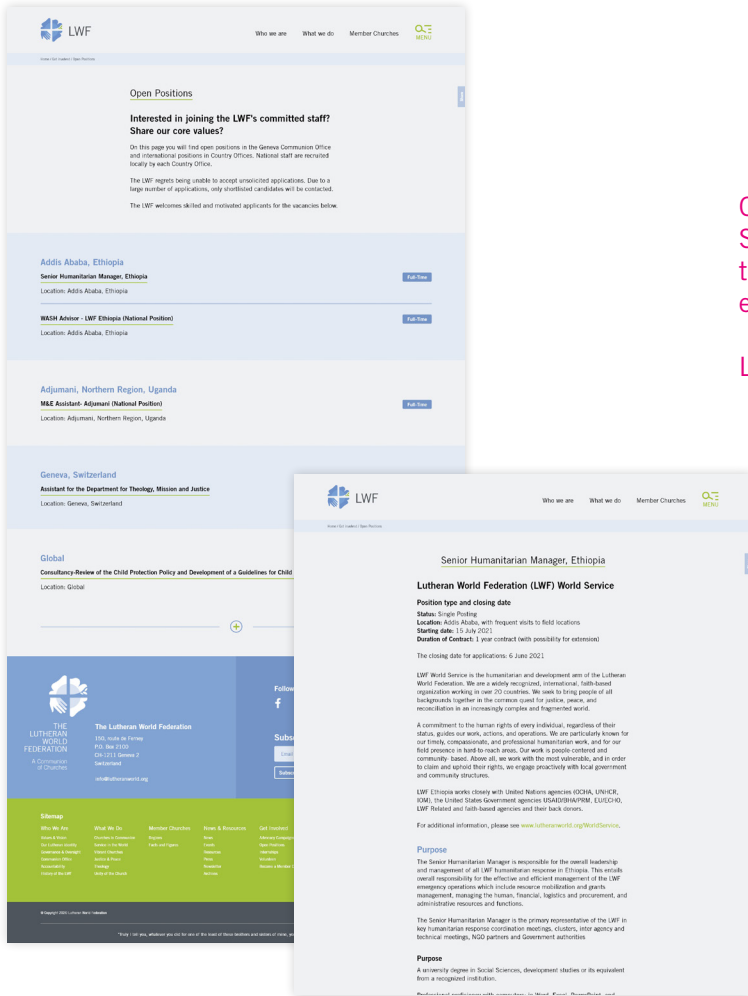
LWF

Who we are What we do Member Churches MENU

Home / Get involved / Open Positions

Open Positions

Interested in joining the LWF's committed staff? Share our core values?

On this page you will find open positions in the Geneva Communion Office and international positions in Country Offices. National staff are recruited locally by each Country Office.

The LWF regrets being unable to accept unsolicited applications. Due to a large number of applications, only shortlisted candidates will be contacted.

The LWF welcomes skilled and motivated applicants for the vacancies below.

Addis Ababa, Ethiopia

Senior Humanitarian Manager, Ethiopia

Full-Time

Location: Addis Ababa, Ethiopia

WASH Advisor - LWF Ethiopia (National Position)

Full-Time

Location: Addis Ababa, Ethiopia

Adjumani, Northern Region, Uganda

M&E Assistant- Adjumani (National Position)

Full-Time

Location: Adjumani, Northern Region, Uganda

Geneva, Switzerland

Assistant for the Department for Theology, Mission and Justice

Location: Geneva, Switzerland

Global

Consultancy-Review of the Child Protection Policy and Development of a Guidelines for Child

Location: Global

THE LUTHERAN WORLD FEDERATION

A Communion of Churches

The Lutheran World Federation

150, route de Ferney
P.O. Box 2100
CH-1211 Geneva 2
Switzerland

info@lutheranworld.org

Follow

Subsc

Sitemap

Who We Are What We Do Member Churches News & Resources Get involved

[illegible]

© Copyright 2020 Lutheran World Federation

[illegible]

O
S
t
e

L

LWF

Who we are What we do Member Churches MENU

Home / Get involved / Open Positions

Senior Humanitarian Manager, Ethiopia

Lutheran World Federation (LWF) World Service

Position type and closing date

Status: Single Posting
Location: Addis Ababa, with frequent visits to field locations
Starting date: 15 July 2021
Duration of Contract: 1 year contract (with possibility for extension)

The closing date for applications: 6 June 2021

LWF World Service is the humanitarian and development arm of the Lutheran World Federation. We are a widely recognized, international, faith-based organization working in over 20 countries. We seek to bring people of all backgrounds together in the common quest for justice, peace, and reconciliation in an increasingly complex and fragmented world.

A commitment to the human rights of every individual, regardless of their status, guides our work, actions, and operations. We are particularly known for our timely, compassionate, and professional humanitarian work, and for our field presence in hard-to-reach areas. Our work is people-centered and community- based. Above all, we work with the most vulnerable, and in order to claim and uphold their rights, we engage proactively with local government and community structures.

LWF Ethiopia works closely with United Nations agencies (OCHA, UNHCR, IOM), the United States Government agencies USAID/BHA/PRM, EU/ECHO, LWF Related and faith-based agencies and their back donors.

For additional information, please see www.lutheranworld.org/WorldService.

Purpose

The Senior Humanitarian Manager is responsible for the overall leadership and management of all LWF humanitarian response in Ethiopia. This entails overall responsibility for the effective and efficient management of the LWF emergency operations which include resource mobilization and grants management, managing the human, financial, logistics and procurement, and administrative resources and functions.

The Senior Humanitarian Manager is the primary representative of the LWF in key humanitarian response coordination meetings, clusters, inter agency and technical meetings, NGO partners and Government authorities

Purpose

A university degree in Social Sciences, development studies or its equivalent from a recognized institution.

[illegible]